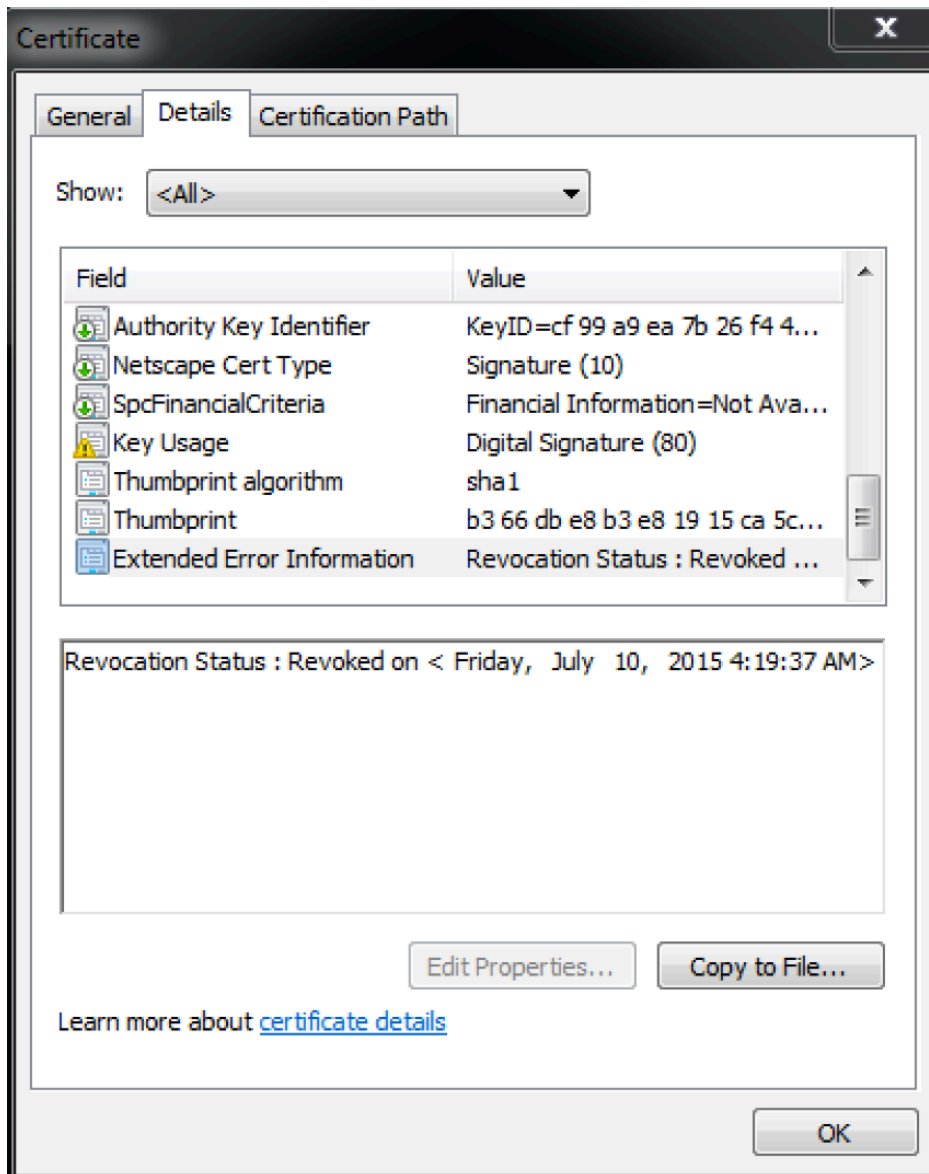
Certificate

X

General Details Certification Path

Show: <All>

| Field | Value |
|---|---|
| Authority Key Identifier | KeyID=cf 99 a9 ea 7b 26 f4 4... |
| Netscape Cert Type | Signature (10) |
| SpcFinancialCriteria | Financial Information=Not Ava... |
| Key Usage | Digital Signature (80) |
| Thumbprint algorithm | sha1 |
| Thumbprint | b3 66 db e8 b3 e8 19 15 ca 5c... |
| Extended Error Information | Revocation Status : Revoked ... |

Revocation Status : Revoked on < Friday, July 10, 2015 4:19:37 AM>

Edit Properties... Copy to File...

Learn more about certificate details

OK